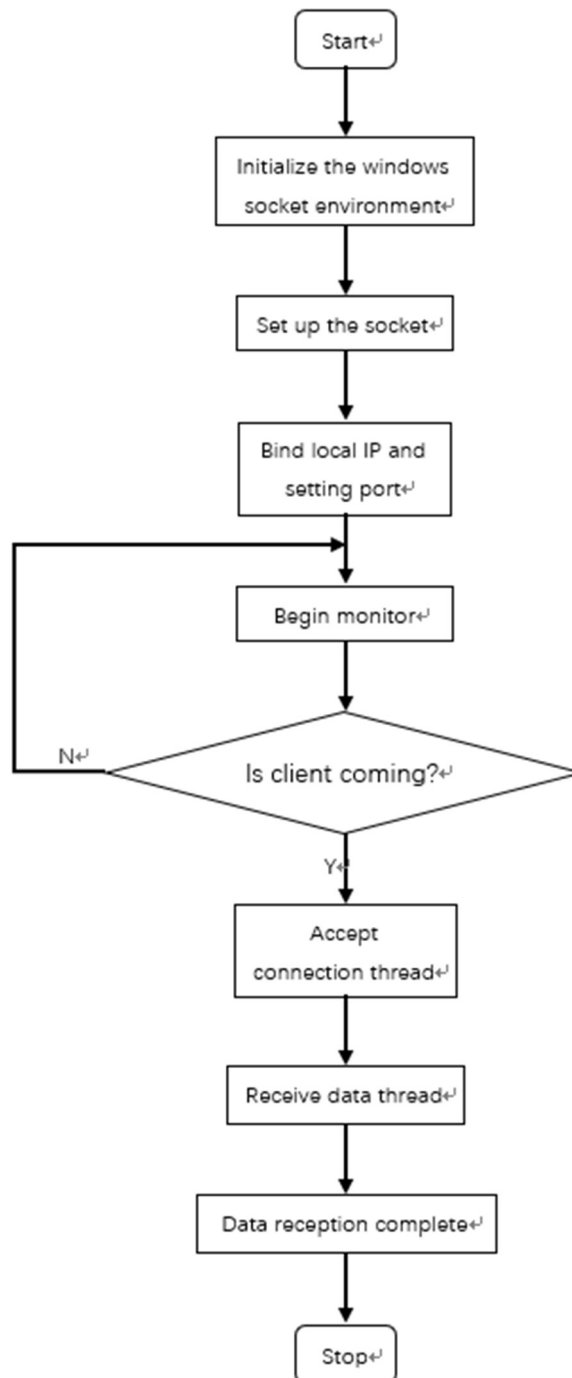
Start↵

Initialize the windows socket environment↵

Set up the socket↵

Bind local IP and setting port↵

Begin monitor↵

N↵

Is client coming?↵

Y↵

Accept connection thread↵

Receive data thread↵

Data reception complete↵

Stop↵